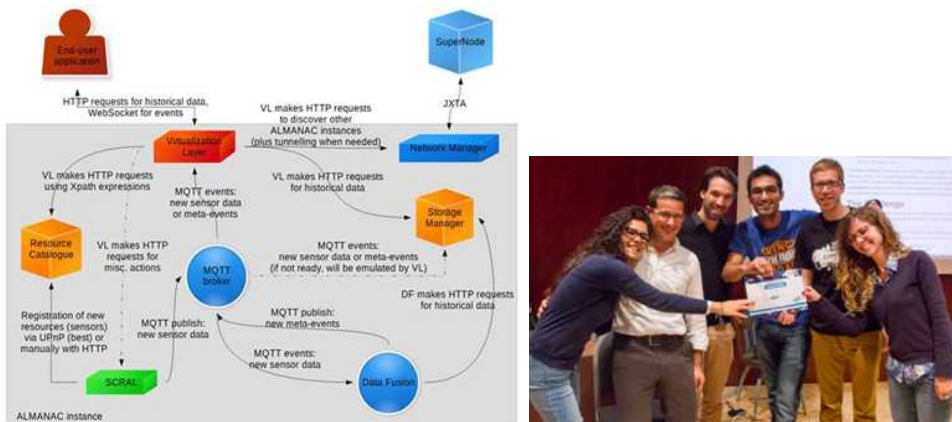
End-user application

SuperNode

HTTP requests for historical data, WebSocket for events

VL makes HTTP requests to discover other ALMANAC instances (plus tunnelling when needed)

JXTA

Virtualization Layer

Network Manager

VL makes HTTP requests using Xpath expressions

MQTT events: new sensor data or meta-events

VL makes HTTP requests for historical data

Storage Manager

Resource Catalogue

VL makes HTTP requests for misc. actions

MQTT broker

MQTT events: new sensor data or meta-events (if not ready, will be emulated by VL)

DF makes HTTP requests for historical data

Registration of new resources (sensors) via UPnP (best) or manually with HTTP

MQTT publish: new sensor data

MQTT publish: new meta-events

MQTT events: new sensor data

SCRAL

Data Fusion

ALMANAC instance